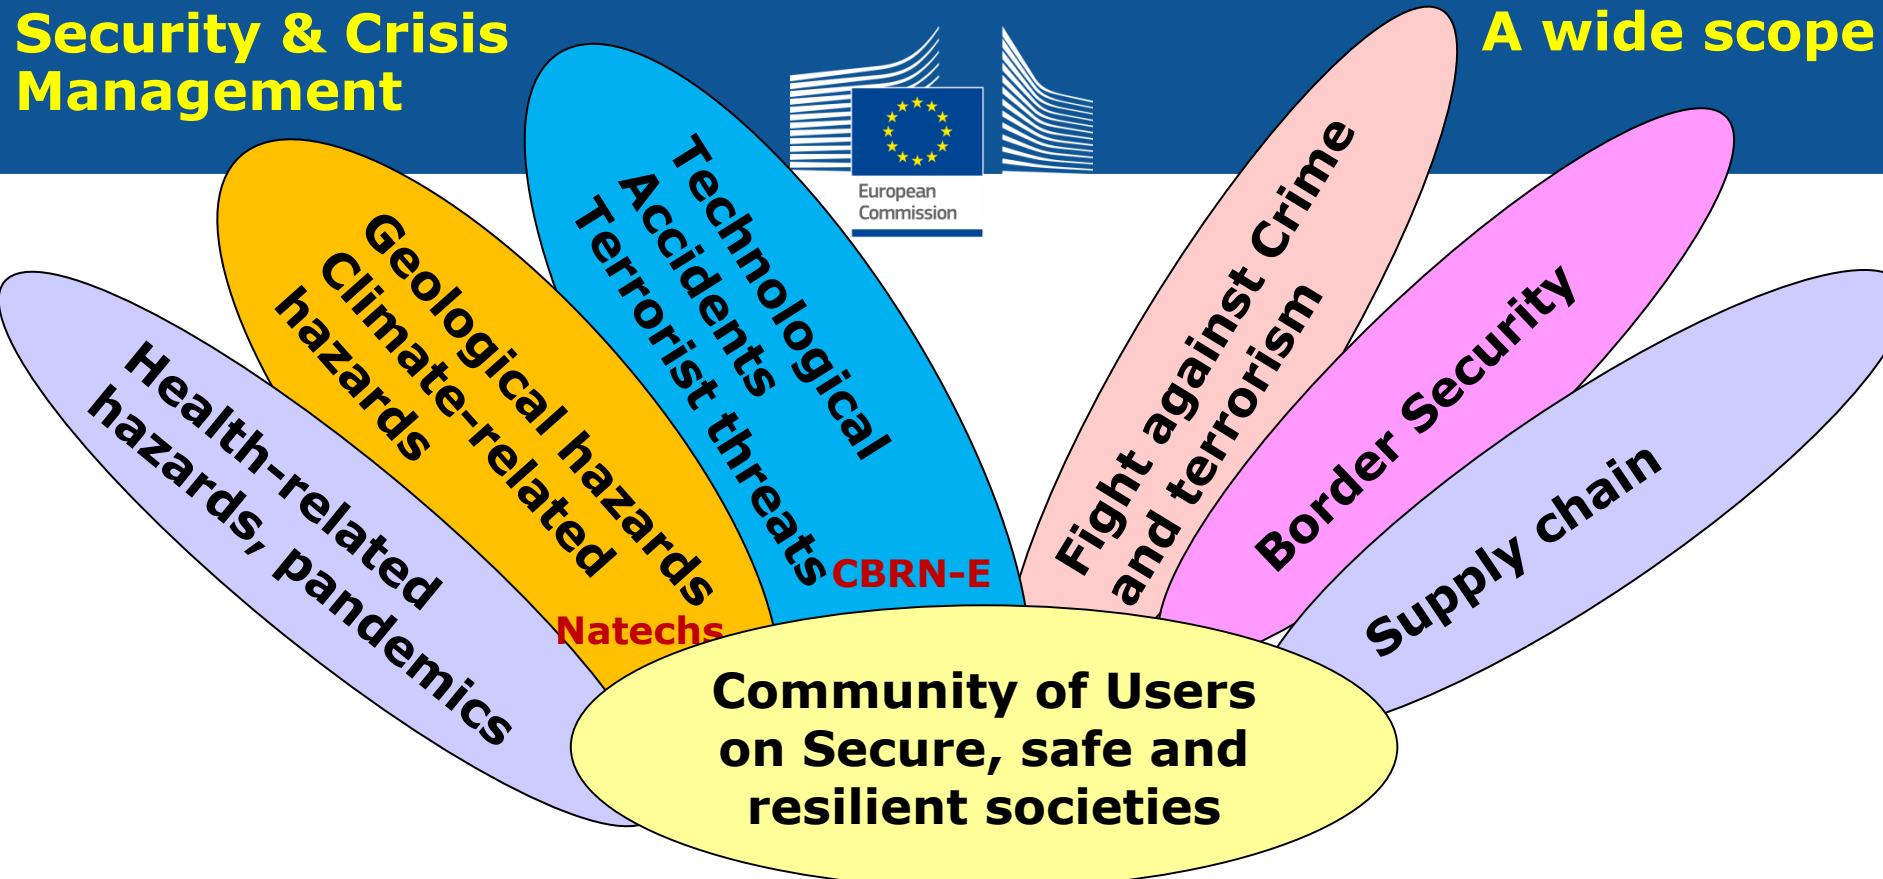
Security & Crisis Management

European Commission

A wide scope

Health-related hazards, pandemics

Geological hazards Climate-related hazards

Natechs

Technological Accidents Terrorist threats

CBRN-E

Fight against Crime and terrorism

Border Security

Supply chain

Community of Users on Secure, safe and resilient societies